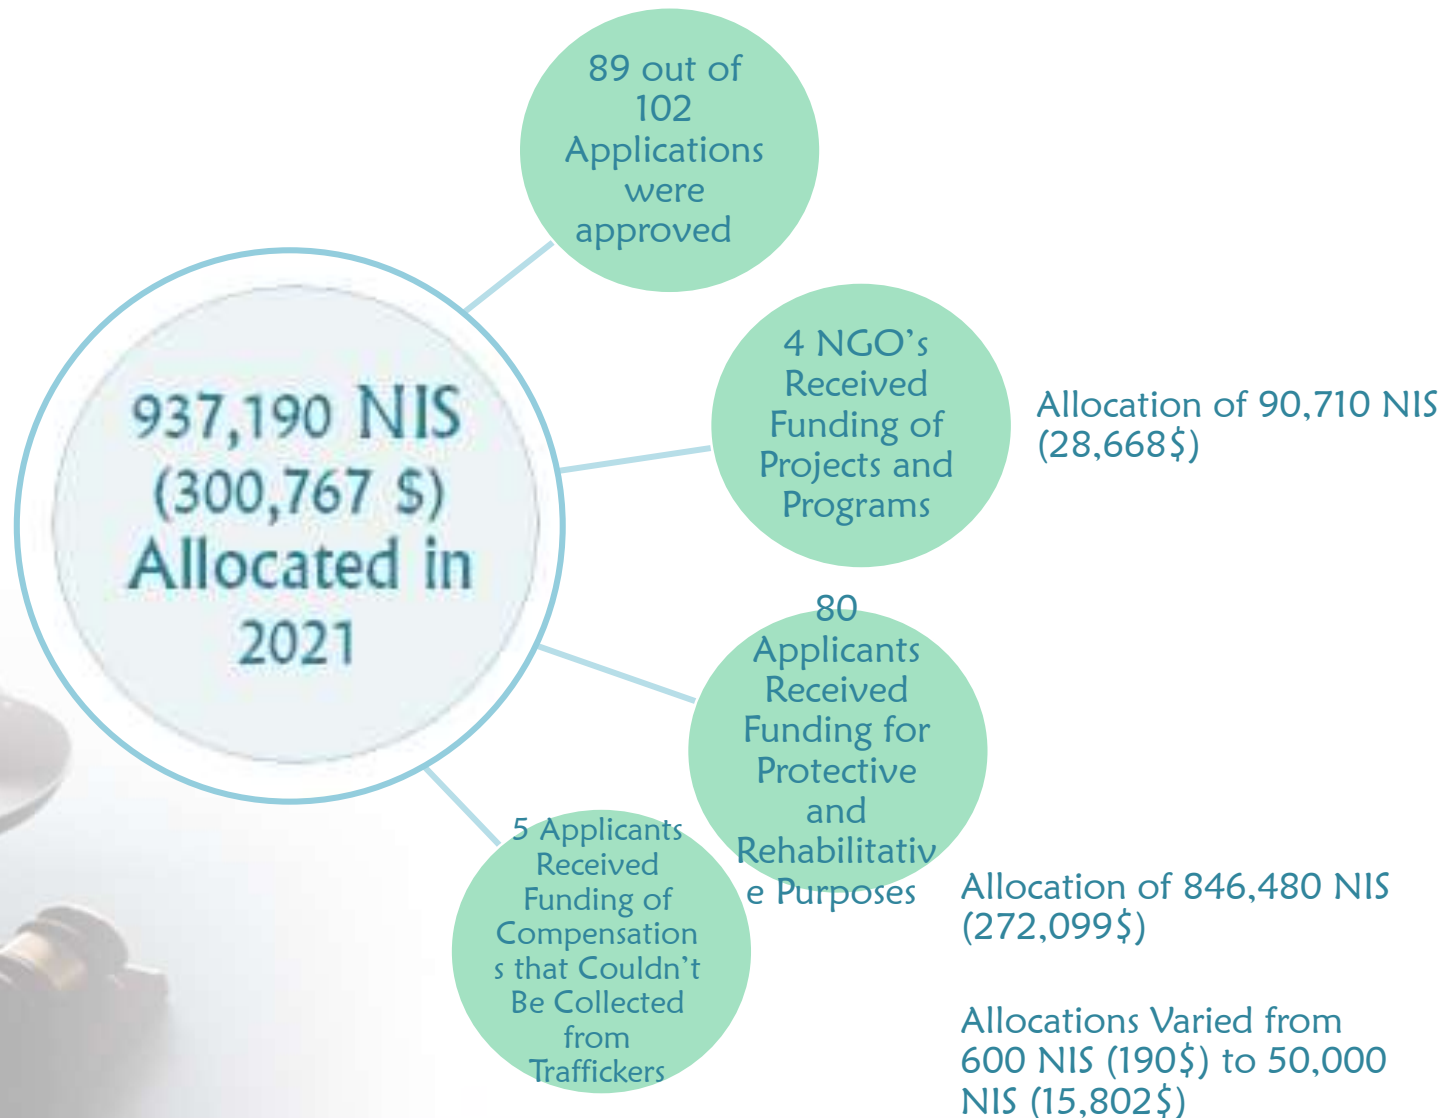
937,190 NIS (300,767 $) Allocated in 2021

89 out of 102 Applications were approved

4 NGO's Received Funding of Projects and Programs

Allocation of 90,710 NIS (28,668$)

80 Applicants Received Funding for Protective and Rehabilitative Purposes

Allocation of 846,480 NIS (272,099$)

Allocations Varied from 600 NIS (190$) to 50,000 NIS (15,802$)

5 Applicants Received Funding of Compensations that Couldn't Be Collected from Traffickers